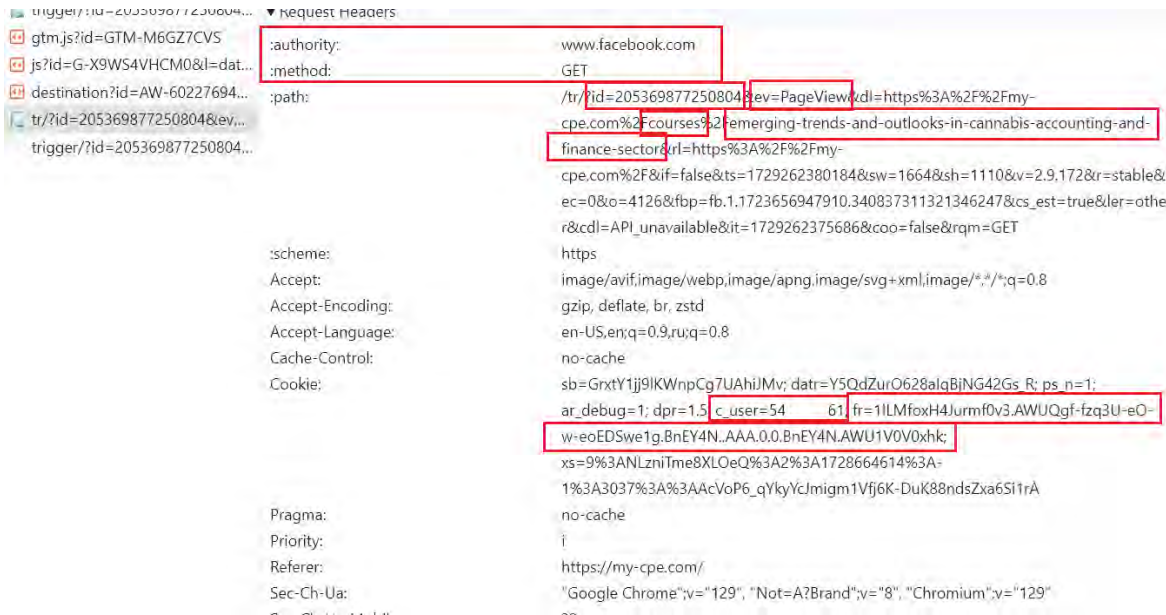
trigger/?id=205369877250804...
gtm.js?id=GTM-M6GZ7CVS
js?id=G-X9WS4VHCM0&l=dat...
destination?id=AW-60227694...
tr/?id=205369877250804&ev...
trigger/?id=205369877250804...

▼ Request Headers

| | |
|---|---|
| :authority: | www.facebook.com |
| :method: | GET |
| :path: | /tr/?id=205369877250804&ev=PageView&dl=https%3A%2F%2Fmy-cpe.com%2Fcourses%2Femerging-trends-and-outlooks-in-cannabis-accounting-and-finance-sector&rl=https%3A%2F%2Fmy-cpe.com%2F&if=false&ts=1729262380184&sw=1664&sh=1110&v=2.9.172&r=stable&ec=0&o=4126&fbp=fb.1.1723656947910.340837311321346247&cs_est=true&ler=other&cdl=API_unavailable&it=1729262375686&coo=false&rqm=GET |
| :scheme: | https |
| Accept: | image/avif,image/webp,image/apng,image/svg+xml,image/*,*/*;q=0.8 |
| Accept-Encoding: | gzip, deflate, br, zstd |
| Accept-Language: | en-US,en;q=0.9,ru;q=0.8 |
| Cache-Control: | no-cache |
| Cookie: | sb=GrxtY1jj9lKWnpCg7UAhiJMv; datr=Y5QdZurO628alqBjNG42Gs_R; ps_n=1; ar_debug=1; dpr=1.5; c_user=54 61; fr=1lLMfoxH4Jurmf0v3.AWUQgf-fzq3U-eO-w-eoEDSwe1g.BnEY4N..AAA.0.0.BnEY4N.AWU1V0V0xhk; xs=9%3ANLzniTme8XLOeQ%3A2%3A1728664614%3A-1%3A3037%3A%3AAcVoP6_qYkyYcJmigm1Vfj6K-DuK88ndsZxa6Si1rA |
| Pragma: | no-cache |
| Priority: | i |
| Referer: | https://my-cpe.com/ |
| Sec-Ch-Ua: | "Google Chrome";v="129", "Not=A?Brand";v="8", "Chromium";v="129" |